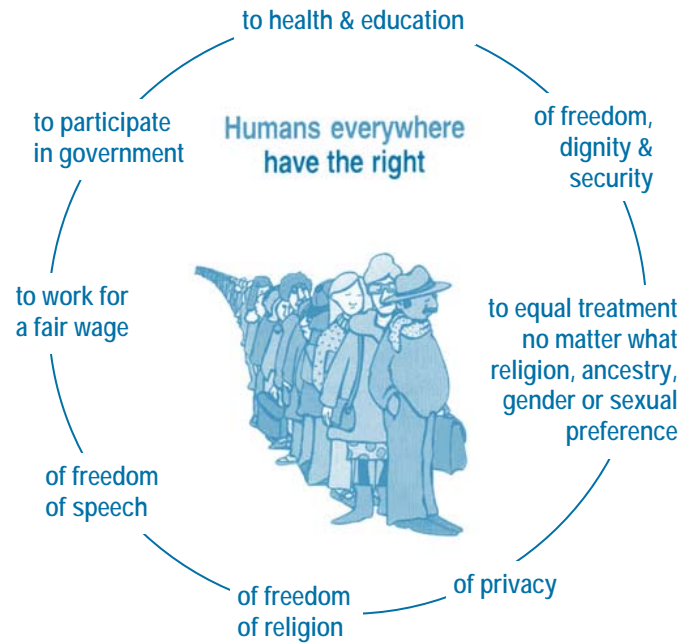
Humans everywhere have the right

to health & education

of freedom, dignity & security

to equal treatment no matter what religion, ancestry, gender or sexual preference

of privacy

of freedom of religion

of freedom of speech

to work for a fair wage

to participate in government